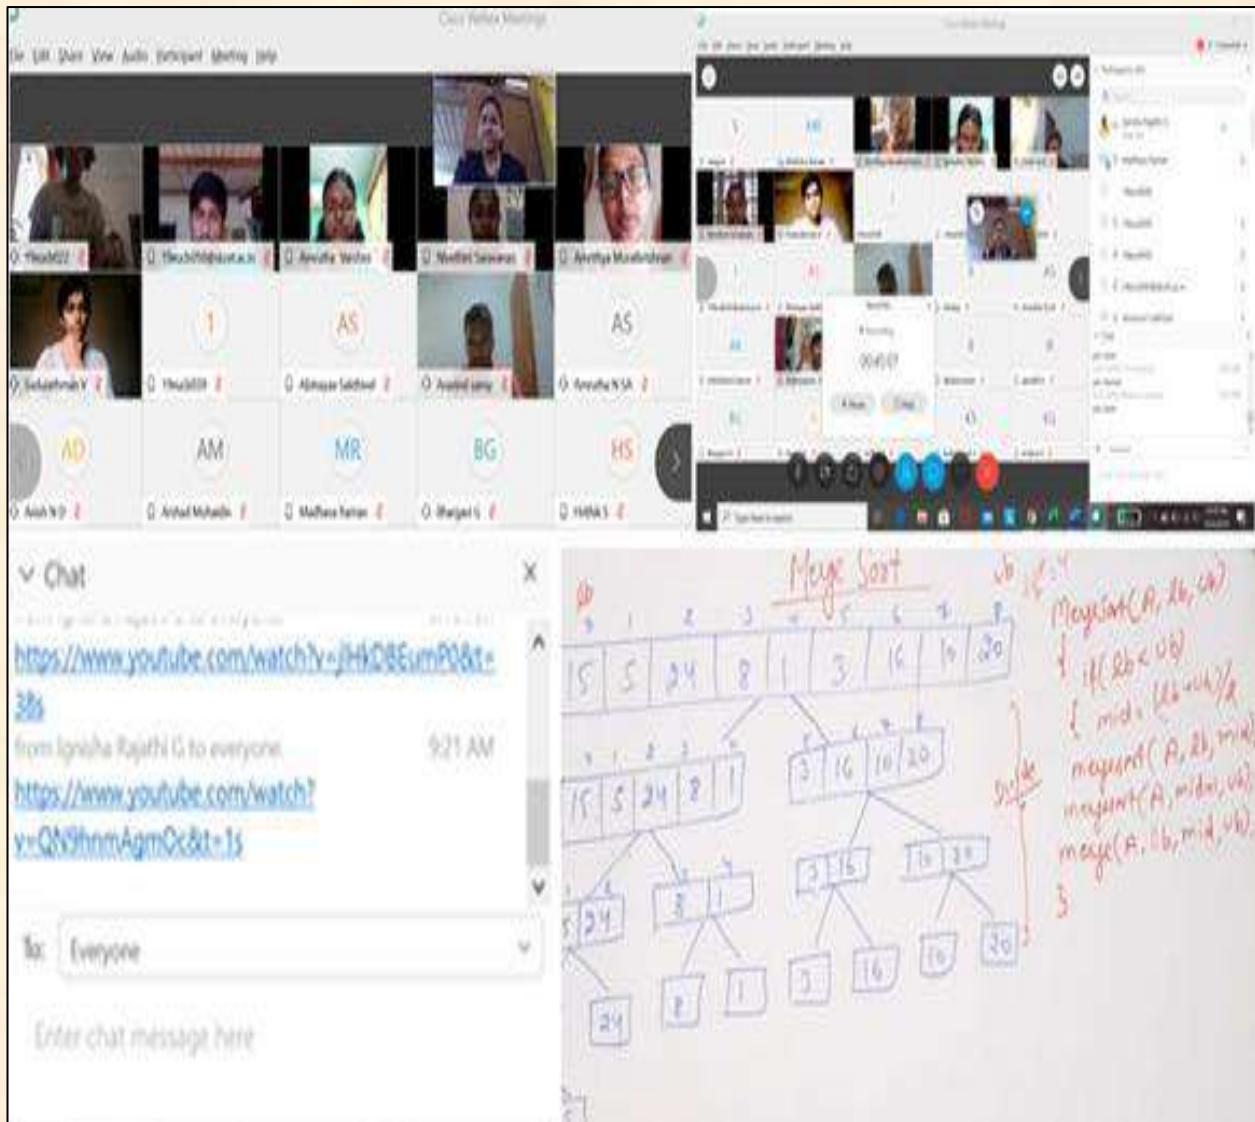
Cisco Webex Meetings

File Edit Share View Audio Participant Meeting Help

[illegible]

AS

AS

AD

AM

MR

BG

HS

Chat

https://www.youtube.com/watch?v=jHkD8EumP0&t=38s

from Ignisha Rajathi G to everyone 9:21 AM

https://www.youtube.com/watch?v=QN9hnmAgmOc&t=1s

To: Everyone

Enter chat message here

Merge Sort

| 15 | 5 | 24 | 8 | 1 | 3 | 16 | 10 | 20 |
|---|---|---|---|---|---|---|---|---|

| 15 | 5 | 24 | 8 | 1 |
|---|---|---|---|---|

| 3 | 16 | 10 | 20 |
|---|---|---|---|

| 24 |
|---|

| 8 | 1 |
|---|---|

| 3 | 16 |
|---|---|

| 10 | 20 |
|---|---|

24 8 1 3 16 10 20

Divide

Mergesort(A, lb, ub)
{ if(lb < ub)
{ mid = (lb+ub)/2
mergesort(A, lb, mid)
mergesort(A, mid+1, ub)
merge(A, lb, mid, ub)
}